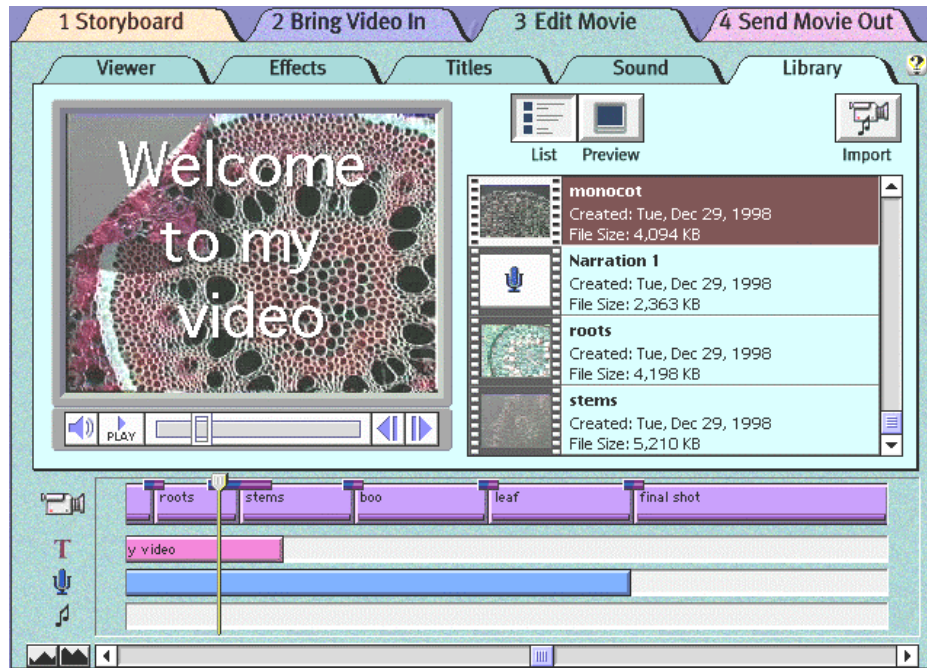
1 Storyboard
2 Bring Video In
3 Edit Movie
4 Send Movie Out

Viewer
Effects
Titles
Sound
Library

Welcome to my video

PLAY

List
Preview
Import

monocot
Created: Tue, Dec 29, 1998
File Size: 4,094 KB

Narration 1
Created: Tue, Dec 29, 1998
File Size: 2,363 KB

roots
Created: Tue, Dec 29, 1998
File Size: 4,198 KB

stems
Created: Tue, Dec 29, 1998
File Size: 5,210 KB

roots
stems
boo
leaf
final shot

y video